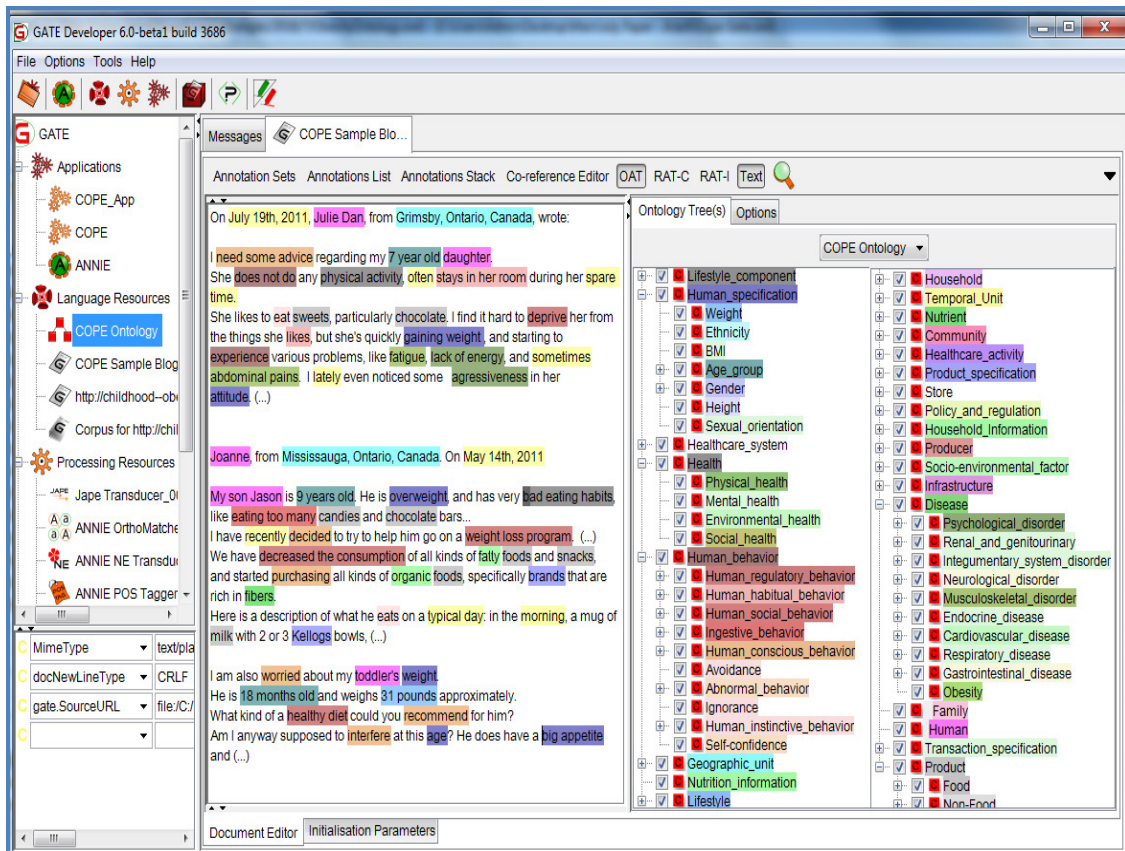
GATE Developer 6.0-beta1 build 3686

File Options Tools Help

GATE
Applications
COPE_App
COPE
ANNIE
Language Resources
COPE Ontology
COPE Sample Blog
http://childhood--obe
Corpus for http://chil
Processing Resources
Jape Transducer_0
ANNIE OrthoMatche
ANNIE NE Transdu
ANNIE POS Tagger

MimeType | text/pla
docNewLineType | CRLF
gate.SourceURL | file:/C:/

Messages | COPE Sample Blo...

Annotation Sets Annotations List Annotations Stack Co-reference Editor OAT RAT-C RAT-I Text

On July 19th, 2011, Julie Dan, from Grimsby, Ontario, Canada, wrote:

I need some advice regarding my 7 year old daughter.
She does not do any physical activity, often stays in her room during her spare time.
She likes to eat sweets, particularly chocolate. I find it hard to deprive her from the things she likes, but she's quickly gaining weight, and starting to experience various problems, like fatigue, lack of energy, and sometimes abdominal pains. I lately even noticed some agressiveness in her attitude. (...)

Joanne, from Mississauga, Ontario, Canada. On May 14th, 2011

My son Jason is 9 years old. He is overweight, and has very bad eating habits, like eating too many candies and chocolate bars...
I have recently decided to try to help him go on a weight loss program. (...)
We have decreased the consumption of all kinds of fatty foods and snacks, and started purchasing all kinds of organic foods, specifically brands that are rich in fibers.
Here is a description of what he eats on a typical day: in the morning, a mug of milk with 2 or 3 Kellogs bowls, (...)

I am also worried about my toddler's weight.
He is 18 months old and weighs 31 pounds approximately.
What kind of a healthy diet could you recommend for him?
Am I anyway supposed to interfere at this age? He does have a big appetite and (...)

Ontology Tree(s) | Options

COPE Ontology

Lifestyle_component
Human_specification
Weight
Ethnicity
BMI
Age_group
Gender
Height
Sexual_orientation
Healthcare_system
Health
Physical_health
Mental_health
Environmental_health
Social_health
Human_behavior
Human_regulatory_behavior
Human_habitual_behavior
Human_social_behavior
Ingestive_behavior
Human_conscious_behavior
Avoidance
Abnormal_behavior
Ignorance
Human_instinctive_behavior
Self-confidence
Geographic_unit
Nutrition_information
Lifestyle

Household
Temporal_Unit
Nutrient
Community
Healthcare_activity
Product_specification
Store
Policy_and_regulation
Household_Information
Producer
Socio-environmental_factor
Infrastructure
Disease
Psychological_disorder
Renal_and_genitourinary
Integumentary_system_disorder
Neurological_disorder
Musculoskeletal_disorder
Endocrine_disease
Cardiovascular_disease
Respiratory_disease
Gastrointestinal_disease
Obesity
Family
Human
Transaction_specification
Product
Food
Non-Food

Document Editor | Initialisation Parameters